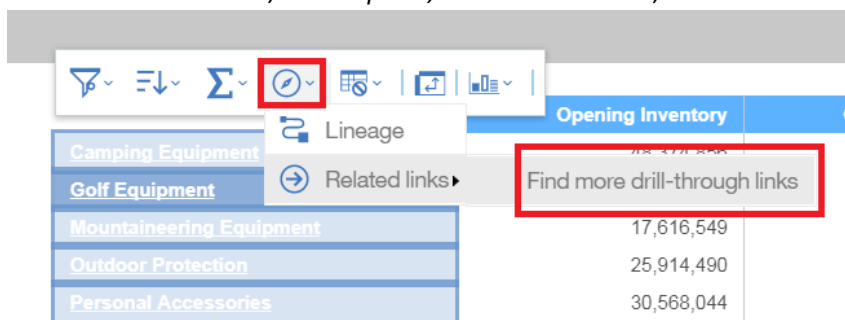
Opening Inventory

Lineage

Related links

Find more drill-through links

Camping Equipment | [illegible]
Golf Equipment
Mountaineering Equipment | 17,616,549
Outdoor Protection | 25,914,490
Personal Accessories | 30,568,044